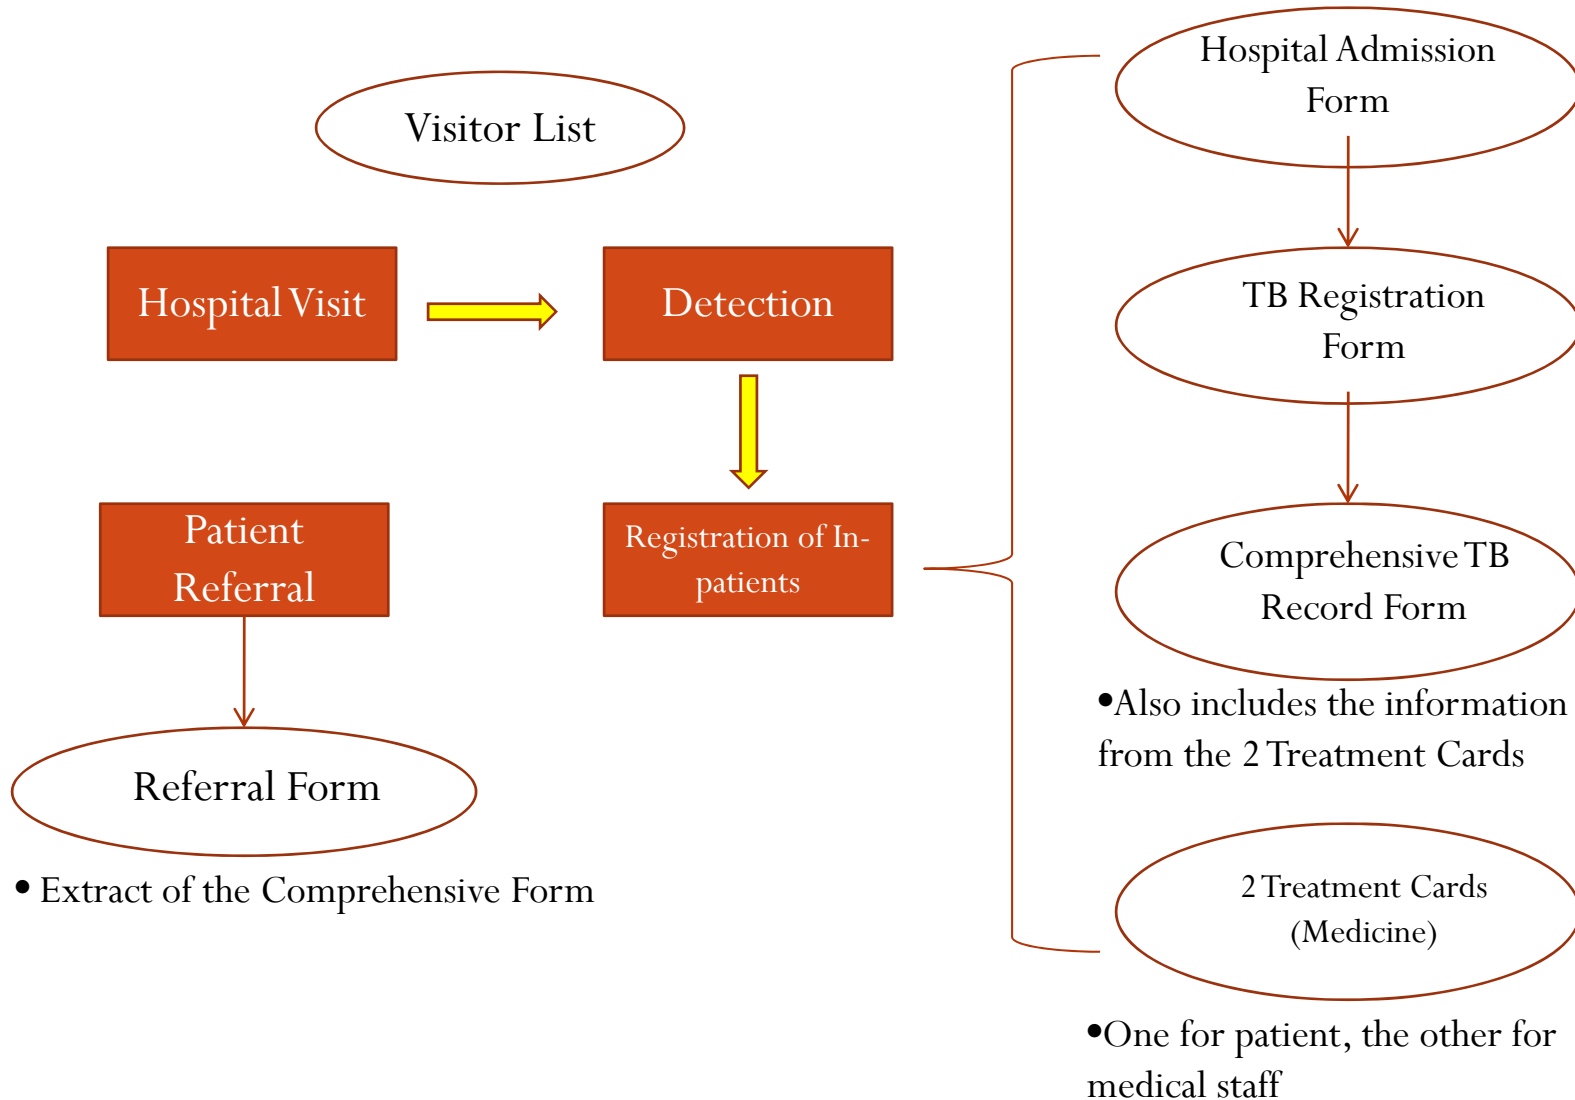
Visitor List

Hospital Visit

Detection

Patient Referral

Registration of In-patients

Referral Form

• Extract of the Comprehensive Form

Hospital Admission Form

TB Registration Form

Comprehensive TB Record Form

•Also includes the information from the 2 Treatment Cards

2 Treatment Cards (Medicine)

•One for patient, the other for medical staff